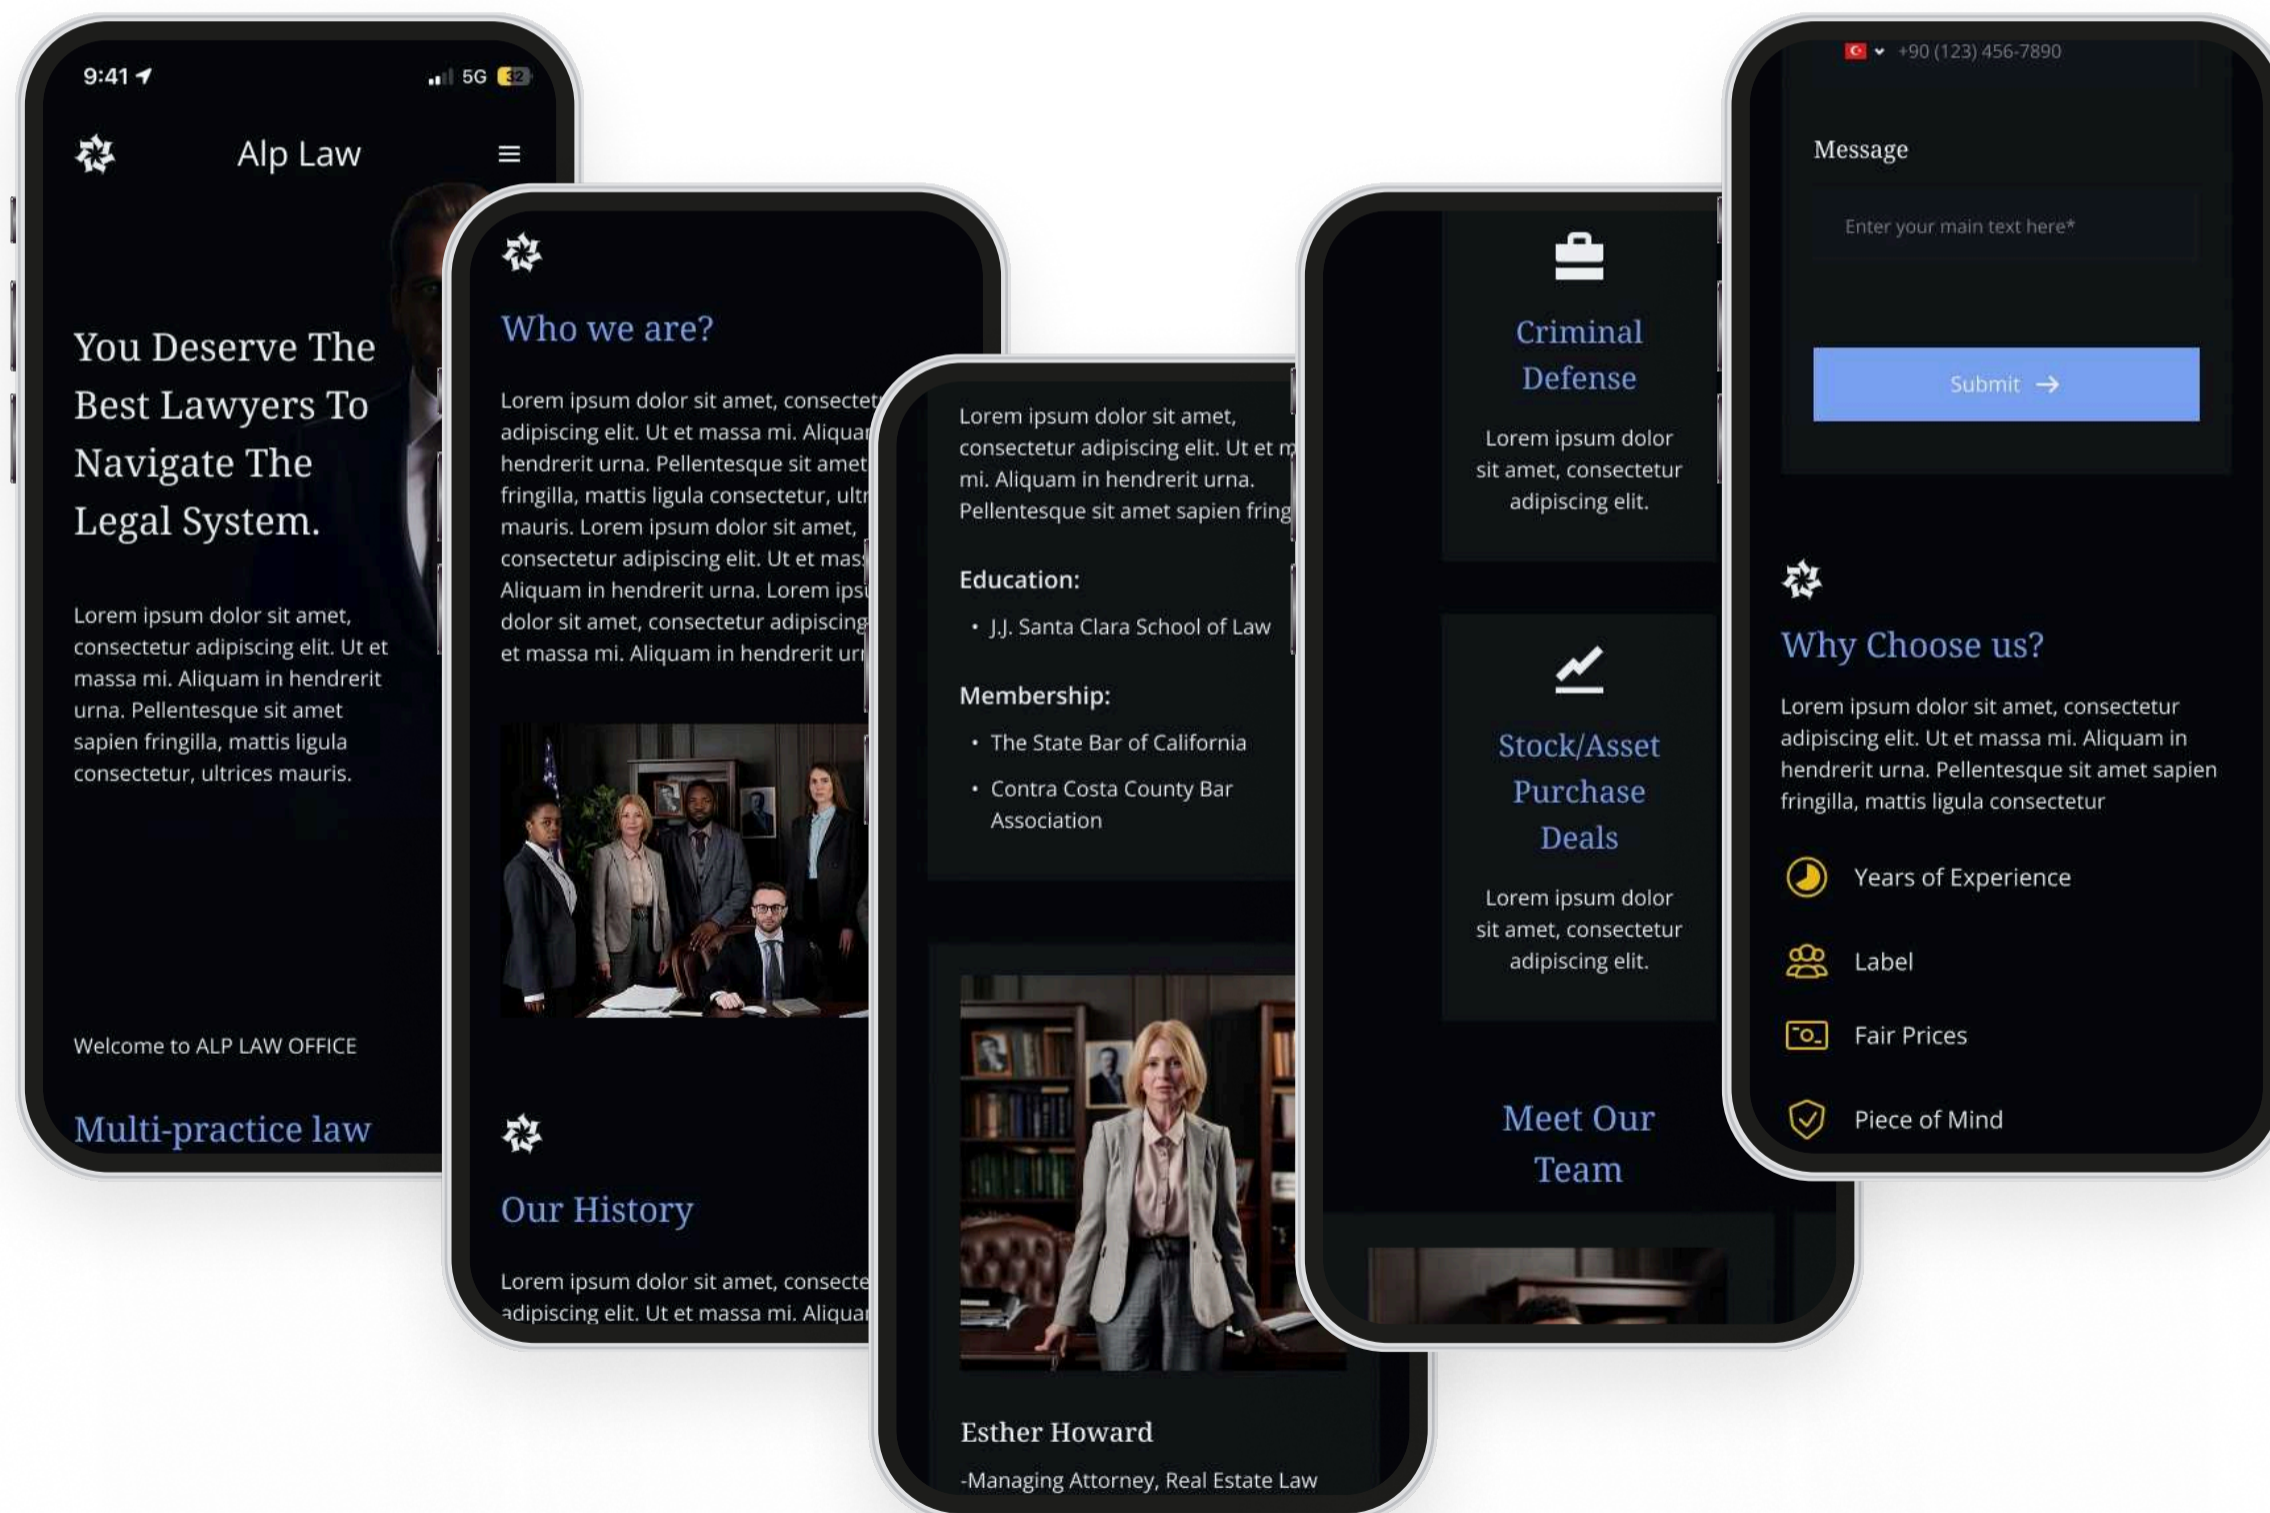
9:41

5G 32

Alp Law

You Deserve The Best Lawyers To Navigate The Legal System.

Lorem ipsum dolor sit amet, consectetur adipiscing elit. Ut et massa mi. Aliquam in hendrerit urna. Pellentesque sit amet sapien fringilla, mattis ligula consectetur, ultrices mauris.

Welcome to ALP LAW OFFICE

Multi-practice law

Who we are?

Lorem ipsum dolor sit amet, consecte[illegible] adipiscing elit. Ut et massa mi. Aliqua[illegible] hendrerit urna. Pellentesque sit amet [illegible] fringilla, mattis ligula consectetur, ult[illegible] mauris. Lorem ipsum dolor sit amet, consectetur adipiscing elit. Ut et mas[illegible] Aliquam in hendrerit urna. Lorem ips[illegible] dolor sit amet, consectetur adipiscing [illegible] et massa mi. Aliquam in hendrerit ur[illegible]

Our History

Lorem ipsum dolor sit amet, consecte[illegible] adipiscing elit. Ut et massa mi. Aliqua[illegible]

Lorem ipsum dolor sit amet, consectetur adipiscing elit. Ut et m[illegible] mi. Aliquam in hendrerit urna. Pellentesque sit amet sapien fring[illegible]

Education:

• J.J. Santa Clara School of Law

Membership:

• The State Bar of California

• Contra Costa County Bar Association

Esther Howard

-Managing Attorney, Real Estate Law

Criminal Defense

Lorem ipsum dolor sit amet, consectetur adipiscing elit.

Stock/Asset Purchase Deals

Lorem ipsum dolor sit amet, consectetur adipiscing elit.

Meet Our Team

+90 (123) 456-7890

Message

Enter your main text here*

Submit →

Why Choose us?

Lorem ipsum dolor sit amet, consectetur adipiscing elit. Ut et massa mi. Aliquam in hendrerit urna. Pellentesque sit amet sapien fringilla, mattis ligula consectetur

Years of Experience

Label

Fair Prices

Piece of Mind